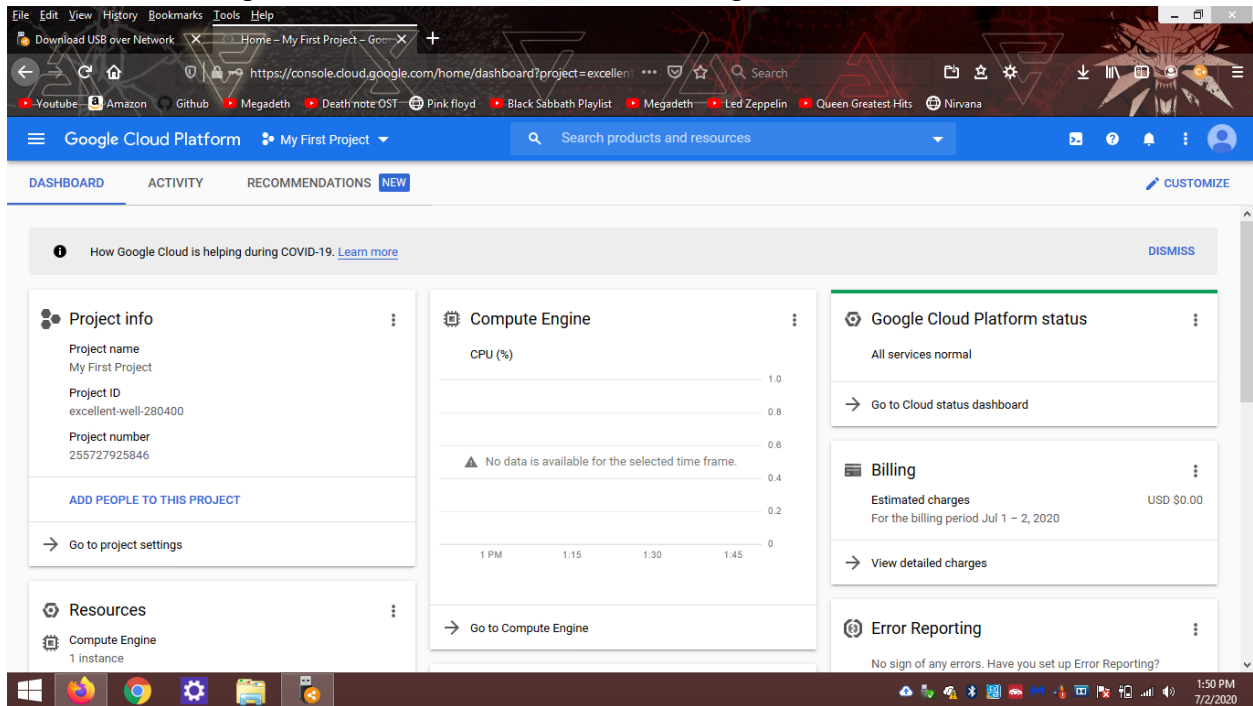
File Edit View History Bookmarks Tools Help

Download USB over Network
Home – My First Project – Goo

https://console.cloud.google.com/home/dashboard?project=excellent
Search

Youtube Amazon Github Megadeth Death note OST Pink floyd Black Sabbath Playlist Megadeth Led Zeppelin Queen Greatest Hits Nirvana

Google Cloud Platform My First Project
Search products and resources

DASHBOARD ACTIVITY RECOMMENDATIONS NEW CUSTOMIZE

How Google Cloud is helping during COVID-19. Learn more
DISMISS

Project info
Project name
My First Project
Project ID
excellent-well-280400
Project number
255727925846
ADD PEOPLE TO THIS PROJECT
Go to project settings

Resources
Compute Engine
1 instance

Compute Engine
CPU (%)
1.0
0.8
0.6
No data is available for the selected time frame.
0.4
0.2
0
1 PM 1:15 1:30 1:45
Go to Compute Engine

Google Cloud Platform status
All services normal
Go to Cloud status dashboard

Billing
Estimated charges USD $0.00
For the billing period Jul 1 – 2, 2020
View detailed charges

Error Reporting
No sign of any errors. Have you set up Error Reporting?

1:50 PM
7/2/2020